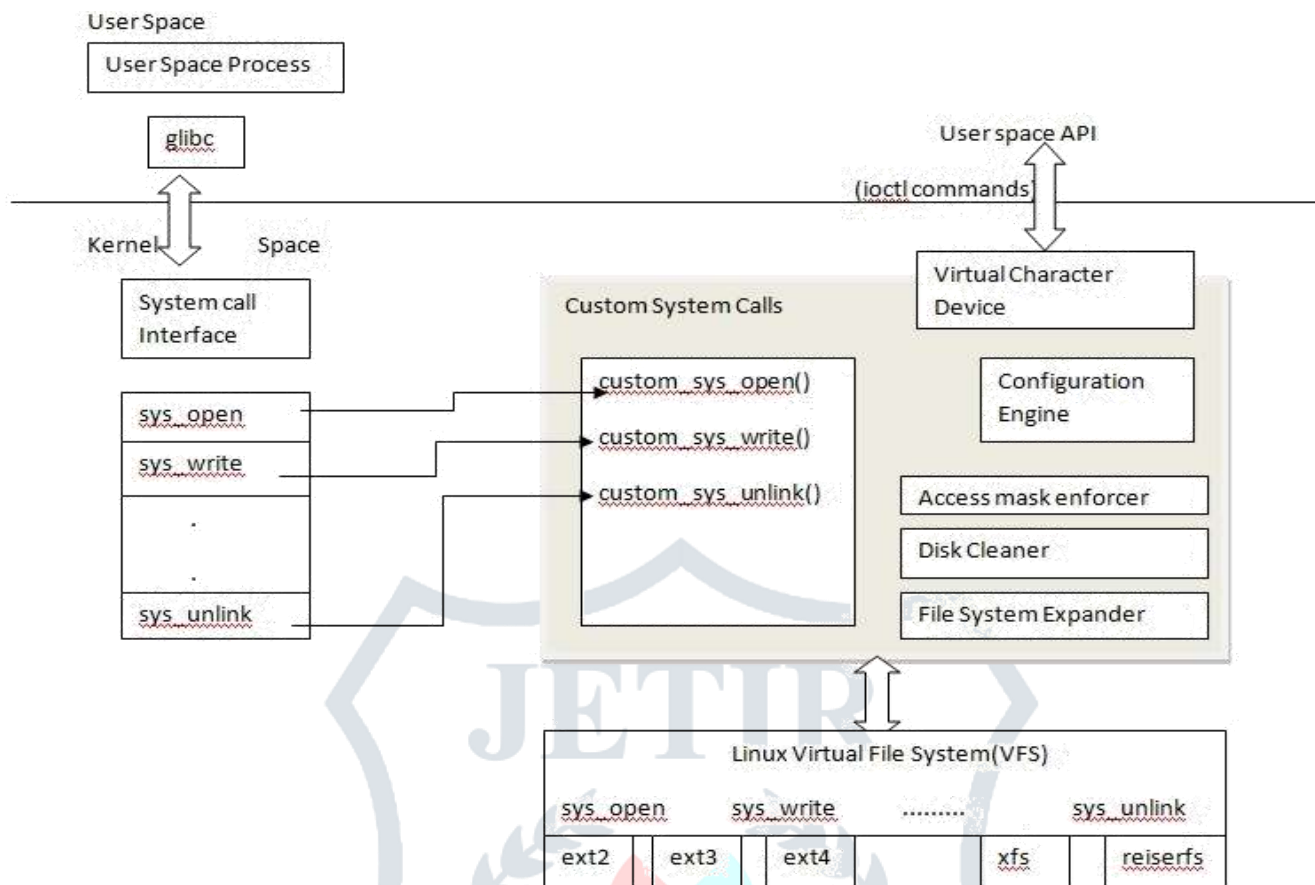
User Space

User Space Process

glibc

User space API

(ioctl commands)

Kernel Space

System call Interface

Virtual Character Device

Custom System Calls

sys_open

sys_write

.

.

sys_unlink

custom_sys_open()

custom_sys_write()

custom_sys_unlink()

Configuration Engine

Access mask enforcer

Disk Cleaner

File System Expander

JETIR

Linux Virtual File System(VFS)

sys_open sys_write ......... sys_unlink

ext2 ext3 ext4 xfs reiserfs